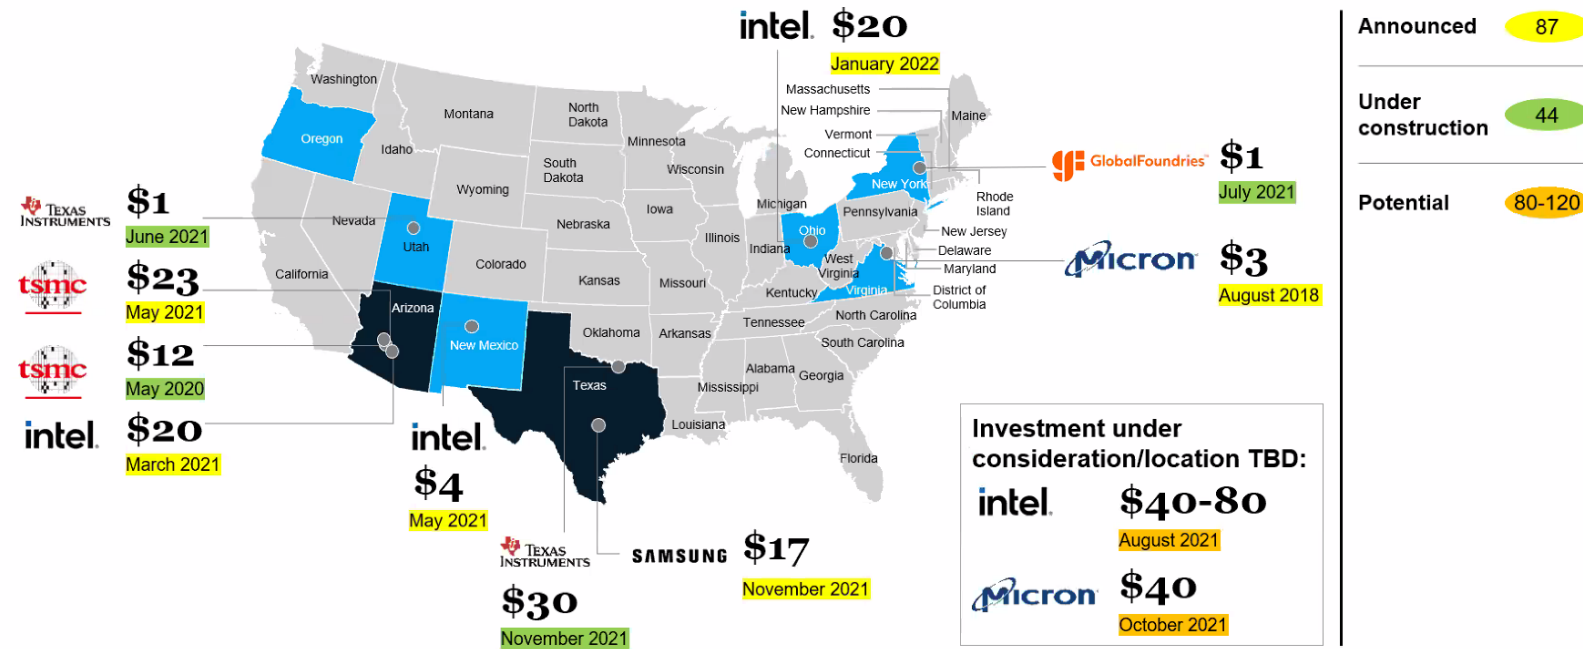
intel. $20
January 2022

Announced 87

Under construction 44

Potential 80-120

Washington
Montana
North Dakota
Minnesota
Oregon
Idaho
South Dakota
Wisconsin
Wyoming
Massachusetts
New Hampshire
Vermont
Connecticut
Maine
New York
Rhode Island
Michigan
Pennsylvania
Iowa
Nebraska
Nevada
Utah
Illinois
Indiana
Ohio
New Jersey
Delaware
Maryland
District of Columbia
West Virginia
Virginia
California
Colorado
Kansas
Missouri
Kentucky
Arizona
New Mexico
Oklahoma
Arkansas
Tennessee
North Carolina
South Carolina
Alabama
Georgia
Mississippi
Texas
Louisiana
Florida

TEXAS INSTRUMENTS $1
June 2021

tsmc $23
May 2021

tsmc $12
May 2020

intel. $20
March 2021

intel. $4
May 2021

GlobalFoundries $1
July 2021

Micron $3
August 2018

TEXAS INSTRUMENTS $30
November 2021

SAMSUNG $17
November 2021

Investment under consideration/location TBD:
intel. $40-80
August 2021
Micron $40
October 2021